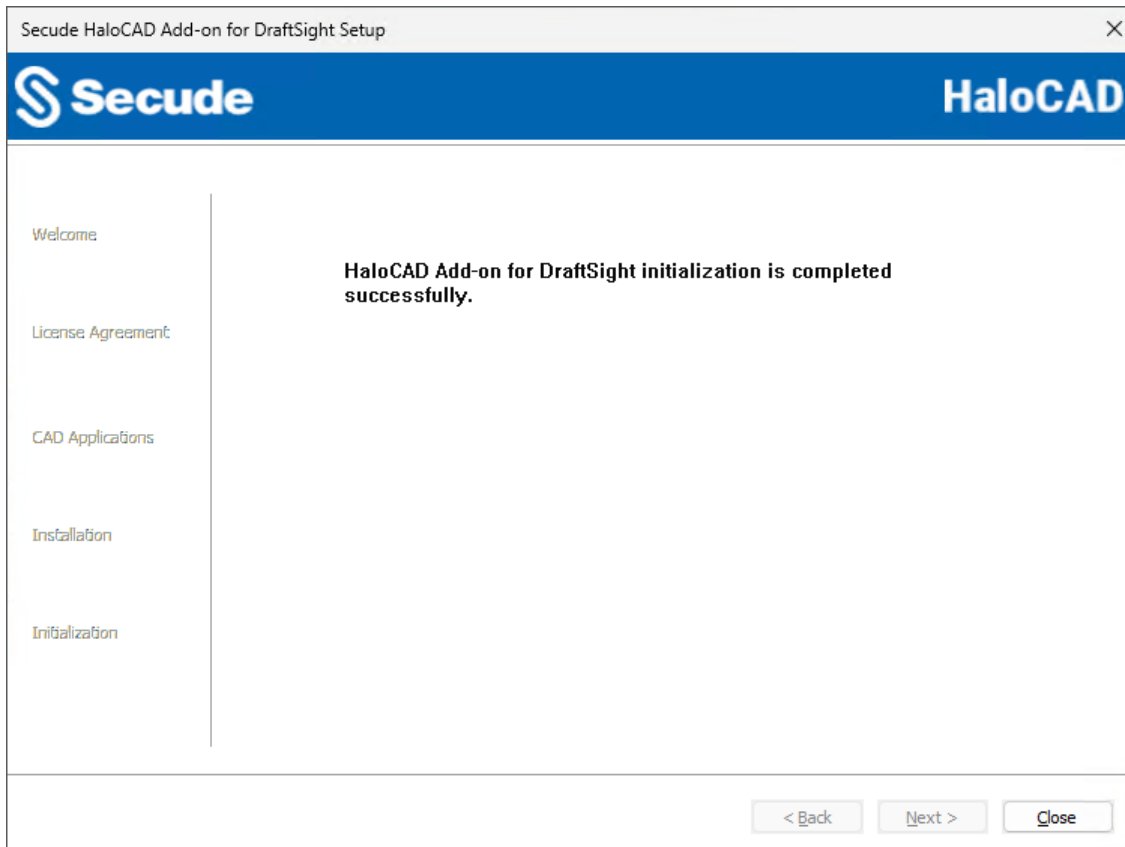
Secude HaloCAD Add-on for DraftSight Setup

Secude

HaloCAD

Welcome

License Agreement

CAD Applications

Installation

Initialization

HaloCAD Add-on for DraftSight initialization is completed successfully.

< Back

Next >

Close